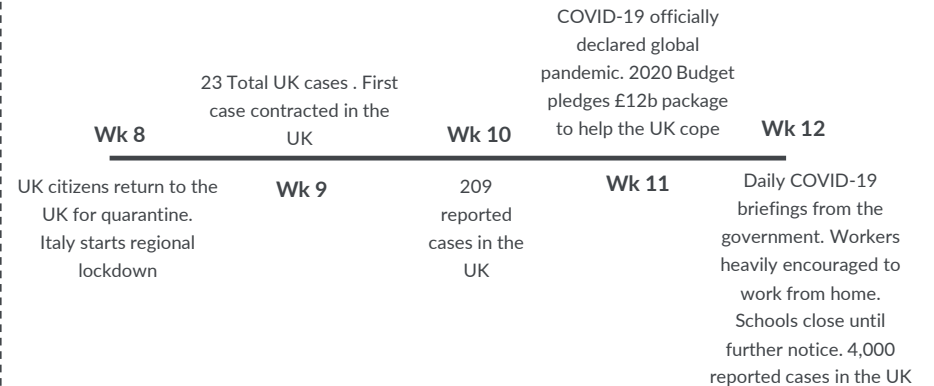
Wk 8

UK citizens return to the UK for quarantine. Italy starts regional lockdown

23 Total UK cases . First case contracted in the UK

Wk 9

Wk 10

209 reported cases in the UK

COVID-19 officially declared global pandemic. 2020 Budget pledges £12b package to help the UK cope

Wk 11

Wk 12

Daily COVID-19 briefings from the government. Workers heavily encouraged to work from home. Schools close until further notice. 4,000 reported cases in the UK